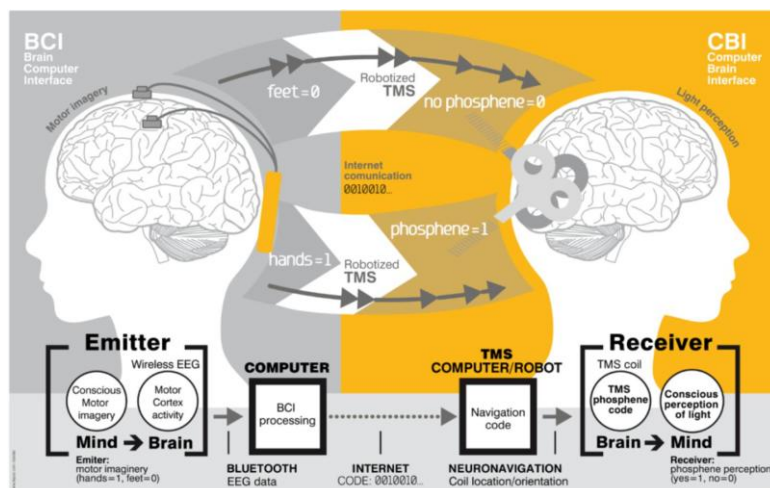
BCI
Brain
Computer
Interface

Motor imagery

feet = 0

Robotized
TMS

no phosphene = 0

CBI
Computer
Brain
Interface

Light perception

Internet
comunication
0010010...

phosphene = 1

hands = 1

Robotized
TMS

Emitter

Wireless EEG

Conscious
Motor
imagery

Motor
Cortex
activity

Mind → Brain

Emiter:
motor imaginery
(hands=1, feet=0)

COMPUTER

BCI
processing

BLUETOOTH
EEG data

INTERNET
CODE: 0010010...

TMS
COMPUTER/ROBOT

Navigation
code

NEURONAVIGATION
Coil location/orientation

Receiver

TMS coil

TMS
phosphene
code

Conscious
perception
of light

Brain → Mind

Receiver:
phosphene perception
(yes=1, no=0)